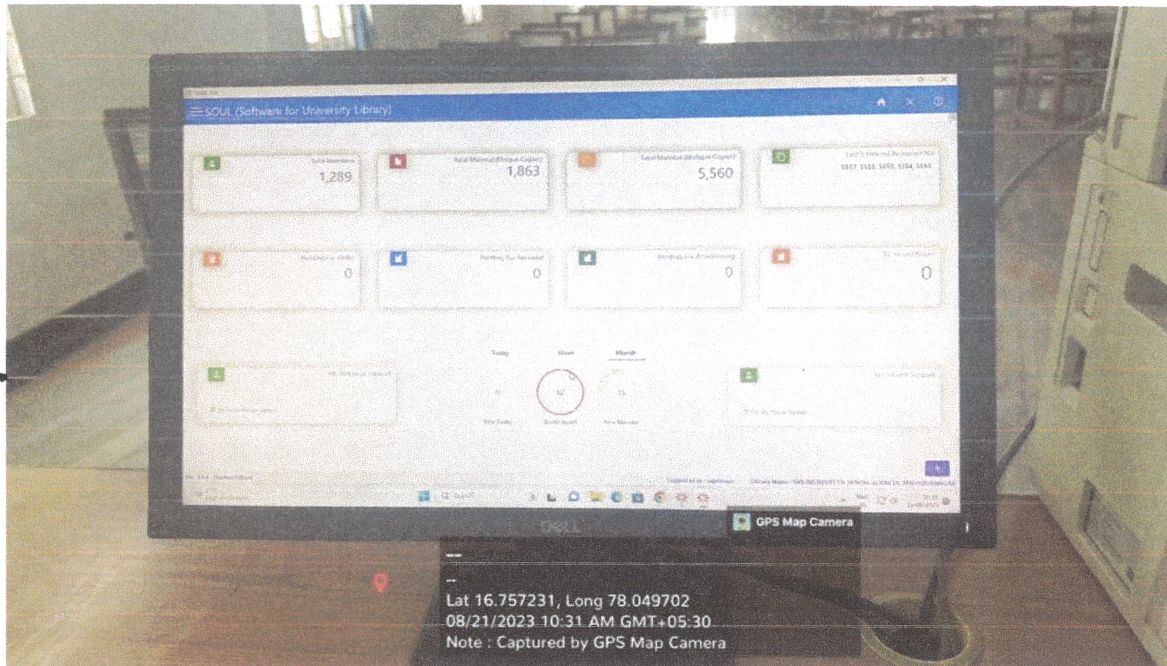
SOUL (Software for University Library)

Total Members
1,289

Total Material (Unique Copies)
1,863

Total Material (Multiple Copies)
5,560

Last 5 Records Accession No.
5557, 5558, 5559, 5554, 5553

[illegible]
0

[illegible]
0

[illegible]
0

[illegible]
0

Today Week Month

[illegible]

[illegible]

DELL

GPS Map Camera

Lat 16.757231, Long 78.049702
08/21/2023 10:31 AM GMT+05:30
Note : Captured by GPS Map Camera